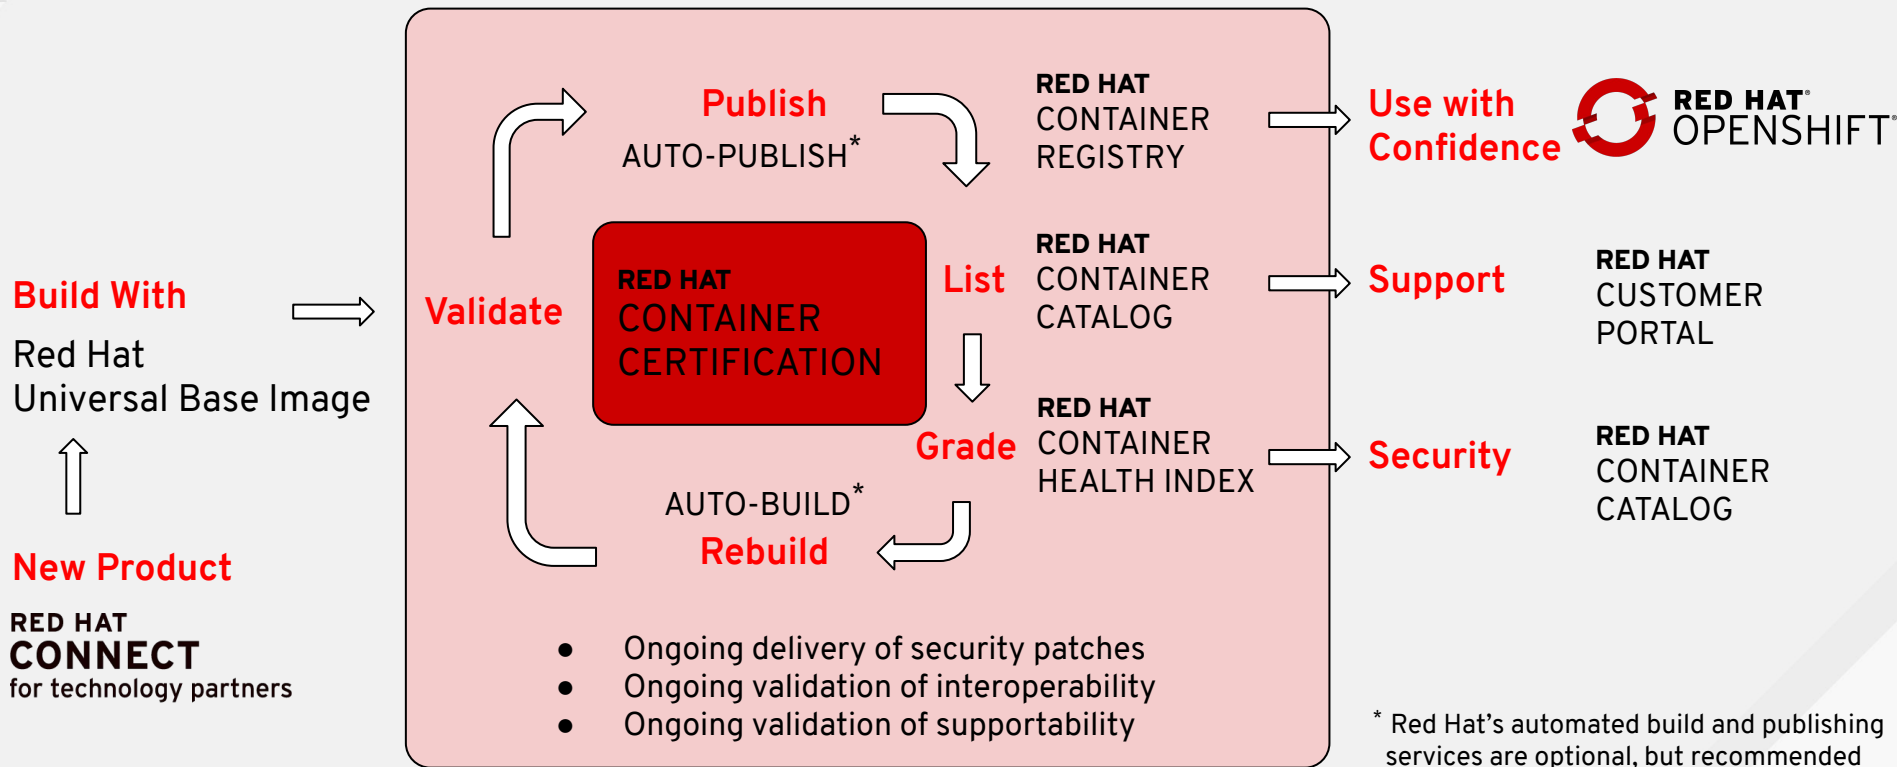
Build With

Red Hat
Universal Base Image

New Product

RED HAT
CONNECT
for technology partners

Publish
AUTO-PUBLISH*

Validate

RED HAT
CONTAINER
CERTIFICATION

AUTO-BUILD*
Rebuild

List

Grade

RED HAT
CONTAINER
REGISTRY

RED HAT
CONTAINER
CATALOG

RED HAT
CONTAINER
HEALTH INDEX

Use with
Confidence

RED HAT
OPENSHIFT

Support

RED HAT
CUSTOMER
PORTAL

Security

RED HAT
CONTAINER
CATALOG

- Ongoing delivery of security patches
- Ongoing validation of interoperability
- Ongoing validation of supportability

* Red Hat's automated build and publishing services are optional, but recommended